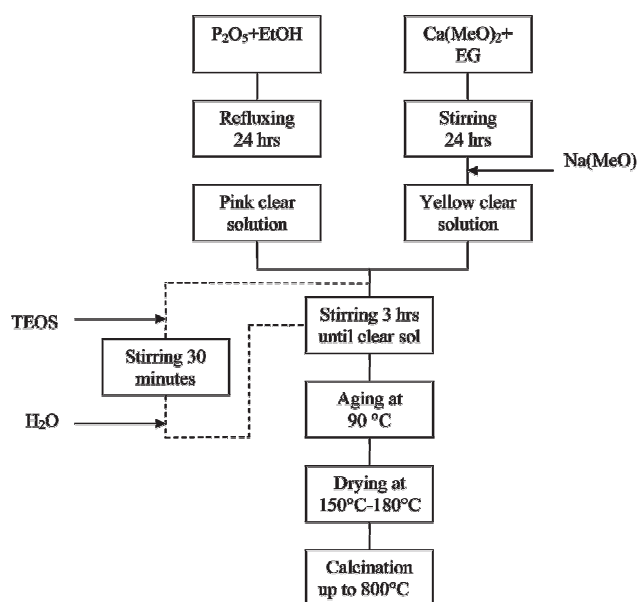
$P_2O_5$+EtOH

$Ca(MeO)_2$+ EG

Refluxing 24 hrs

Stirring 24 hrs

Na(MeO)

Pink clear solution

Yellow clear solution

TEOS

Stirring 3 hrs until clear sol

Stirring 30 minutes

$H_2O$

Aging at 90 °C

Drying at 150°C-180°C

Calcination up to 800°C